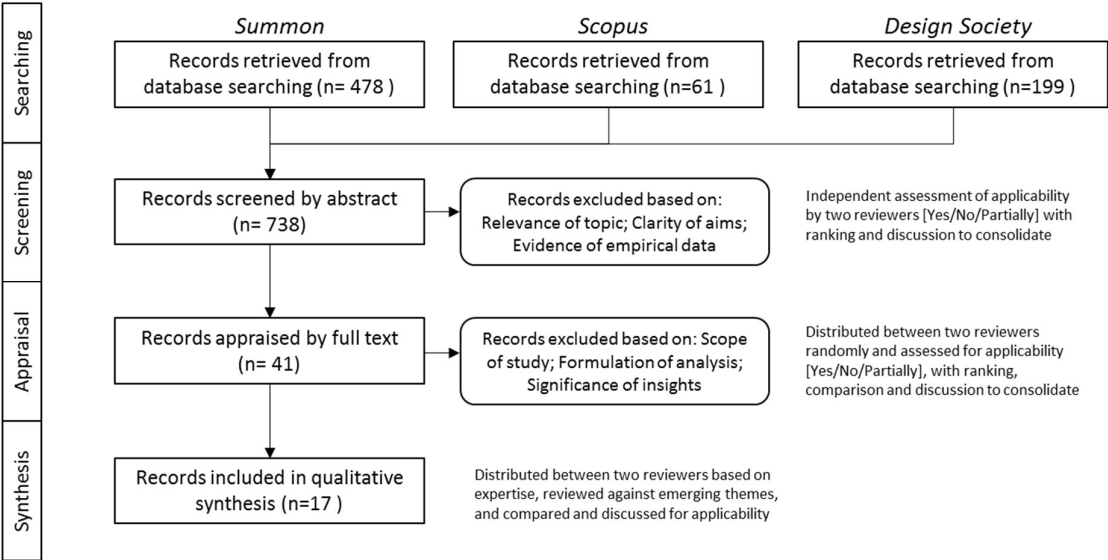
Searching

Summon

Records retrieved from database searching (n= 478 )

Scopus

Records retrieved from database searching (n=61 )

Design Society

Records retrieved from database searching (n=199 )

Screening

Records screened by abstract (n= 738)

Records excluded based on: Relevance of topic; Clarity of aims; Evidence of empirical data

Independent assessment of applicability by two reviewers [Yes/No/Partially] with ranking and discussion to consolidate

Appraisal

Records appraised by full text (n= 41)

Records excluded based on: Scope of study; Formulation of analysis; Significance of insights

Distributed between two reviewers randomly and assessed for applicability [Yes/No/Partially], with ranking, comparison and discussion to consolidate

Synthesis

Records included in qualitative synthesis (n=17 )

Distributed between two reviewers based on expertise, reviewed against emerging themes, and compared and discussed for applicability